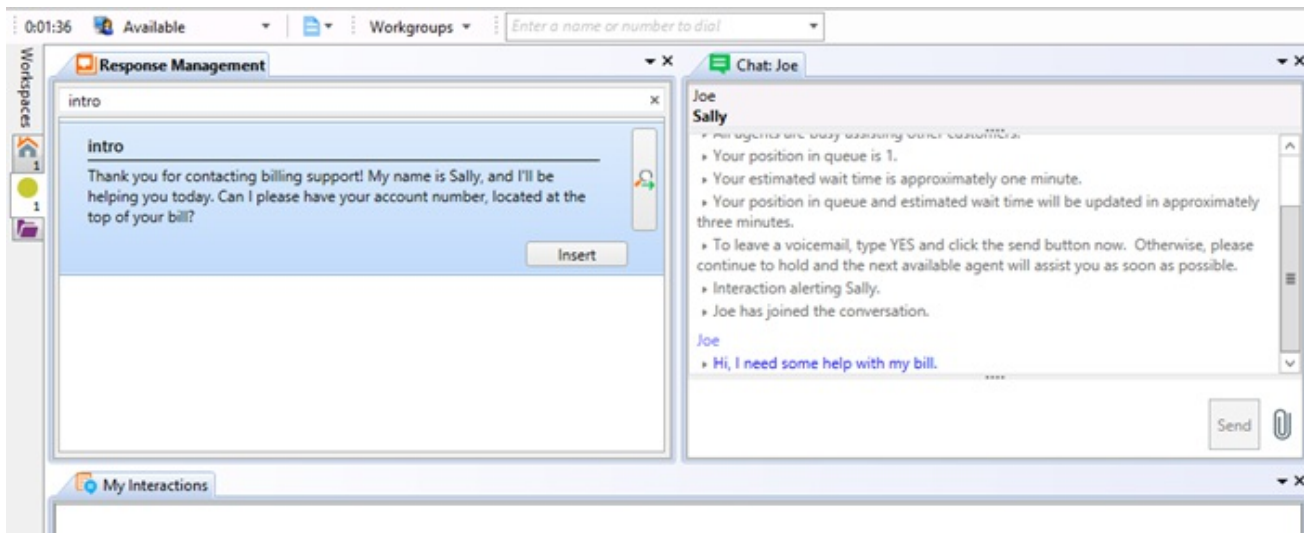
0:01:36 Available Workgroups Enter a name or number to dial

Workspaces

1

1

Response Management

intro

intro

Thank you for contacting billing support! My name is Sally, and I'll be helping you today. Can I please have your account number, located at the top of your bill?

Insert

Chat: Joe

Joe
Sally

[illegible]

Your position in queue is 1.

Your estimated wait time is approximately one minute.

Your position in queue and estimated wait time will be updated in approximately three minutes.

To leave a voicemail, type YES and click the send button now. Otherwise, please continue to hold and the next available agent will assist you as soon as possible.

Interaction alerting Sally.

Joe has joined the conversation.

Joe

Hi, I need some help with my bill.

Send

My Interactions